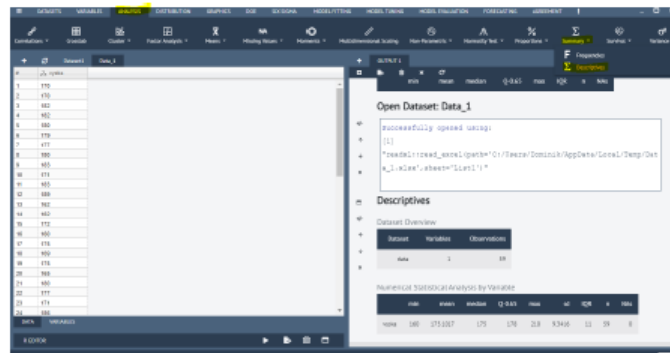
DATASETS VARIABLES ANALYSIS DISTRIBUTION GRAPHICS DOE SIX SIGMA MODEL FITTING MODEL TUNING MODEL EVALUATION FORECASTING ASSESSMENT

Correlations Crosstab Cluster Factor Analysis Means Missing Values Moments Multidimensional Scaling Non-Parametric Normality Test Proportions Summary Survival Variance

Frequencies
Descriptives

Dataset Data_1

| # | cycles |
|---|---|
| 1 | 170 |
| 2 | 170 |
| 3 | 182 |
| 4 | 182 |
| 5 | 180 |
| 6 | 179 |
| 7 | 177 |
| 8 | 180 |
| 9 | 183 |
| 10 | 174 |
| 11 | 183 |
| 12 | 180 |
| 13 | 182 |
| 14 | 183 |
| 15 | 172 |
| 16 | 183 |
| 17 | 178 |
| 18 | 169 |
| 19 | 178 |
| 20 | 166 |
| 21 | 180 |
| 22 | 177 |
| 23 | 174 |
| 24 | 186 |

DATA VARIABLES

R EDITOR

OUTPUT 1

min mean median Q-0.65 max IQR n NAs

Open Dataset: Data_1

successfully opened using:
[1]
"readxl::read_excel(path='C:/Users/Dominik/AppData/Local/Temp/Data_1.xlsx',sheet='List1')"

Descriptives

Dataset Overview

| Dataset | Variables | Observations |
|---|---|---|
| data | 1 | 59 |

Numerical Statistical Analysis by Variable

| | min | mean | median | Q-0.65 | max | sd | IQR | n | NAs |
|---|---|---|---|---|---|---|---|---|---|
| vyska | 160 | 175.1017 | 175 | 178 | 218 | 9.5416 | 11 | 59 | 0 |